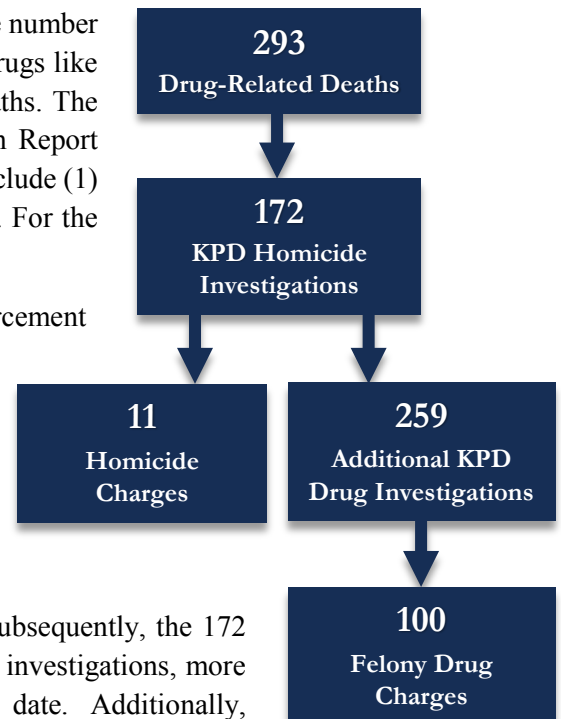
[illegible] number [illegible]rugs like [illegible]ths. The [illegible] Report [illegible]clude (1) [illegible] For the

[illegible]rcement

293
Drug-Related Deaths

172
KPD Homicide Investigations

11
Homicide Charges

259
Additional KPD Drug Investigations

100
Felony Drug Charges

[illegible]ubsequently, the 172 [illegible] investigations, more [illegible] date. Additionally,